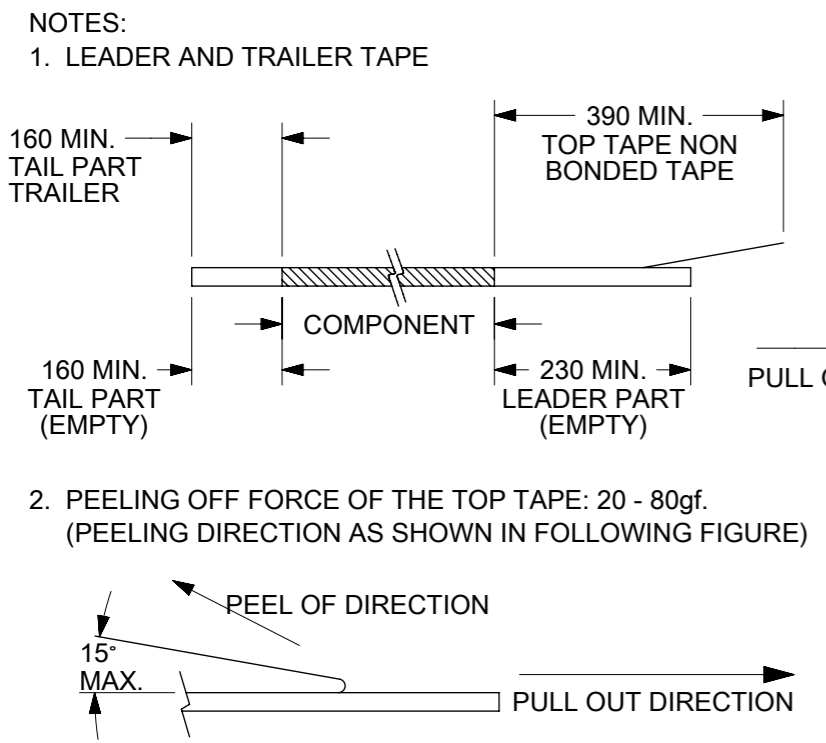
NOTES:

1. LEADER AND TRAILER TAPE

160 MIN.
TAIL PART
TRAILER

390 MIN.
TOP TAPE NON
BONDED TAPE

COMPONENT

160 MIN.
TAIL PART
(EMPTY)

230 MIN.
LEADER PART
(EMPTY)

PULL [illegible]

2. PEELING OFF FORCE OF THE TOP TAPE: 20 - 80gf.
(PEELING DIRECTION AS SHOWN IN FOLLOWING FIGURE)

PEEL OF DIRECTION

15°
MAX.

PULL OUT DIRECTION